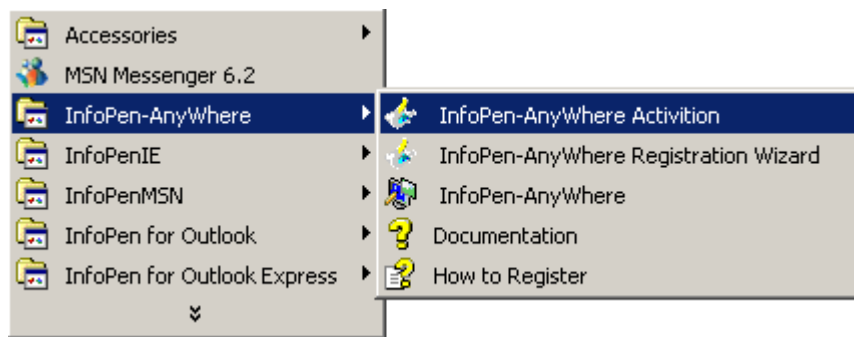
Accessories
MSN Messenger 6.2
InfoPen-AnyWhere
InfoPenIE
InfoPenMSN
InfoPen for Outlook
InfoPen for Outlook Express

InfoPen-AnyWhere Activition
InfoPen-AnyWhere Registration Wizard
InfoPen-AnyWhere
Documentation
How to Register